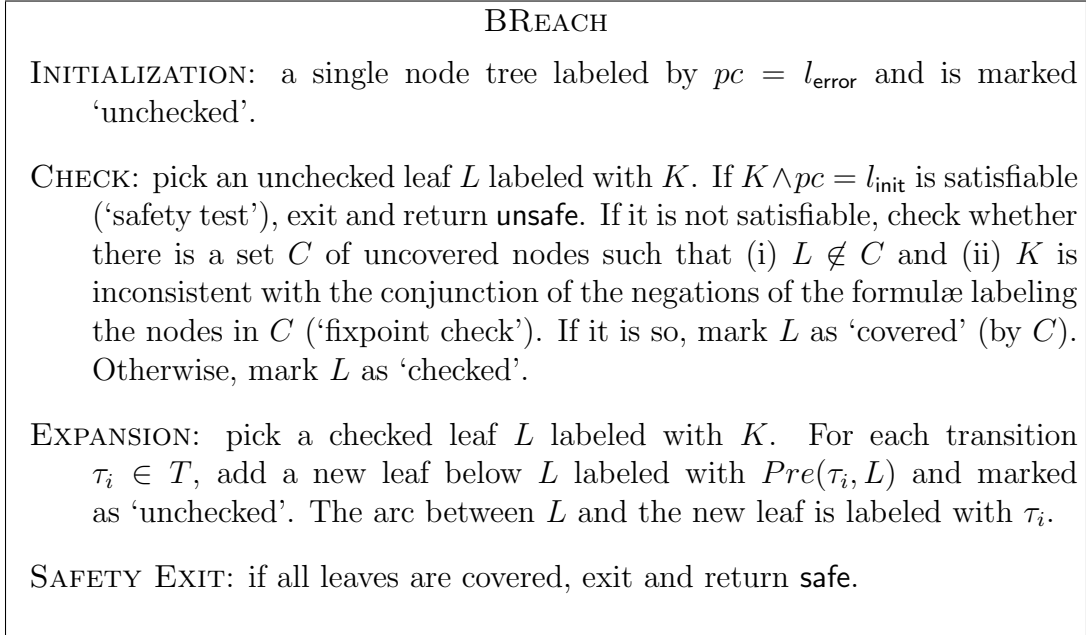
BReach

Initialization: a single node tree labeled by $pc = l_{\mathsf{error}}$ and is marked 'unchecked'.

Check: pick an unchecked leaf $L$ labeled with $K$. If $K \wedge pc = l_{\mathsf{init}}$ is satisfiable ('safety test'), exit and return unsafe. If it is not satisfiable, check whether there is a set $C$ of uncovered nodes such that (i) $L \notin C$ and (ii) $K$ is inconsistent with the conjunction of the negations of the formulæ labeling the nodes in $C$ ('fixpoint check'). If it is so, mark $L$ as 'covered' (by $C$). Otherwise, mark $L$ as 'checked'.

Expansion: pick a checked leaf $L$ labeled with $K$. For each transition $\tau_i \in T$, add a new leaf below $L$ labeled with $Pre(\tau_i, L)$ and marked as 'unchecked'. The arc between $L$ and the new leaf is labeled with $\tau_i$.

Safety Exit: if all leaves are covered, exit and return safe.